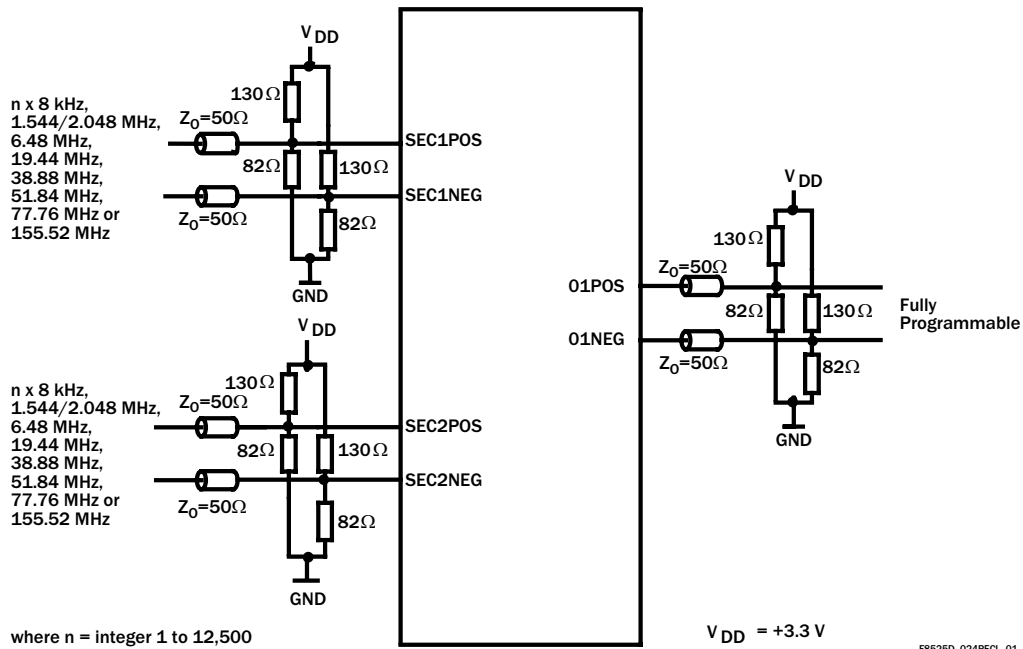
$V_{DD}$

n x 8 kHz, 1.544/2.048 MHz, 6.48 MHz, 19.44 MHz, 38.88 MHz, 51.84 MHz, 77.76 MHz or 155.52 MHz

$Z_0=50\Omega$

130Ω

82Ω

130Ω

82Ω

$Z_0=50\Omega$

SEC1POS

SEC1NEG

GND

$V_{DD}$

n x 8 kHz, 1.544/2.048 MHz, 6.48 MHz, 19.44 MHz, 38.88 MHz, 51.84 MHz, 77.76 MHz or 155.52 MHz

$Z_0=50\Omega$

130Ω

82Ω

130Ω

82Ω

$Z_0=50\Omega$

SEC2POS

SEC2NEG

GND

$V_{DD}$

130Ω

$Z_0=50\Omega$

O1POS

O1NEG

82Ω

130Ω

$Z_0=50\Omega$

82Ω

GND

Fully Programmable

where n = integer 1 to 12,500

$V_{DD}$ = +3.3 V

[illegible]